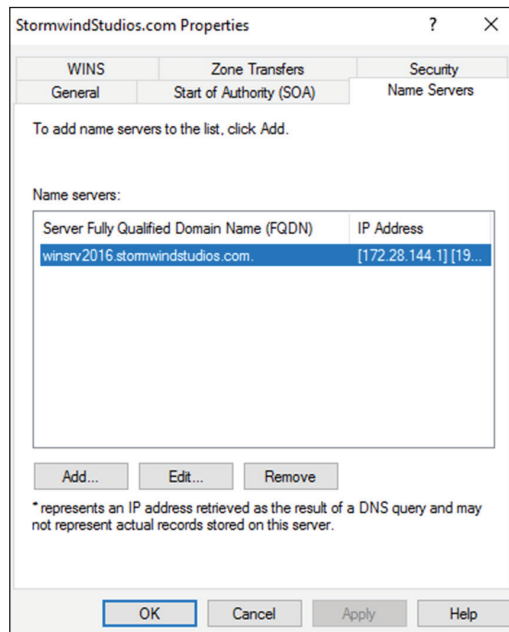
StormwindStudios.com Properties ? ×

WINS | Zone Transfers | Security
General | Start of Authority (SOA) | Name Servers

To add name servers to the list, click Add.

Name servers:

| Server Fully Qualified Domain Name (FQDN) | IP Address |
|---|---|
| winsrv2016.stormwindstudios.com. | [172.28.144.1] [19... |

Add... Edit... Remove

* represents an IP address retrieved as the result of a DNS query and may not represent actual records stored on this server.

OK Cancel Apply Help